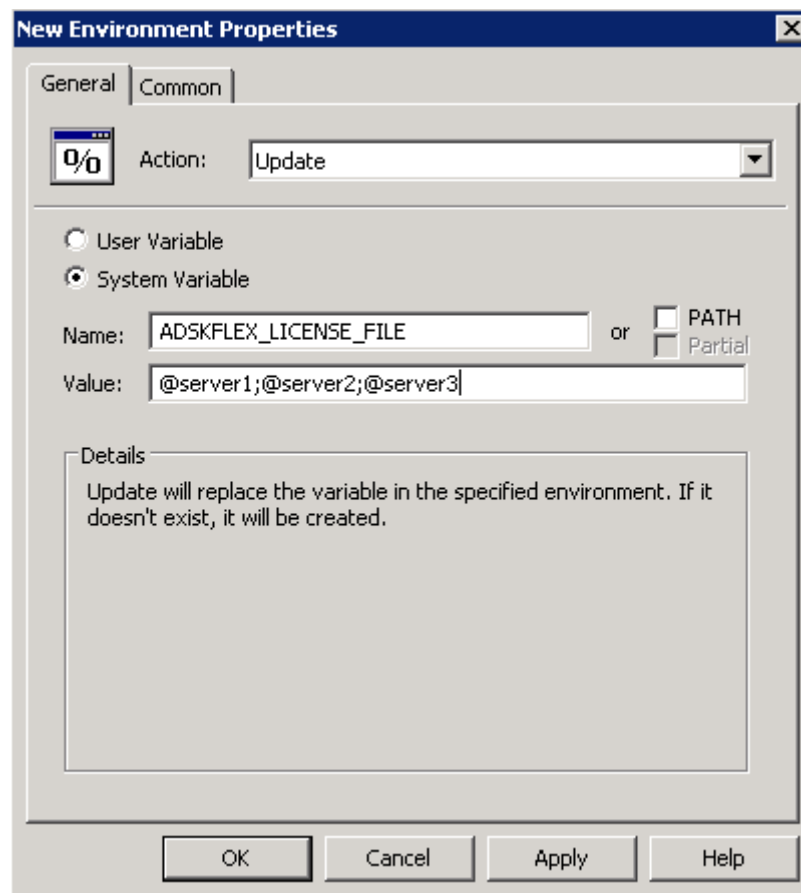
New Environment Properties

General | Common

Action: Update

User Variable
System Variable

Name: ADSKFLEX_LICENSE_FILE or PATH
Partial

Value: @server1;@server2;@server3

Details
Update will replace the variable in the specified environment. If it doesn't exist, it will be created.

OK Cancel Apply Help